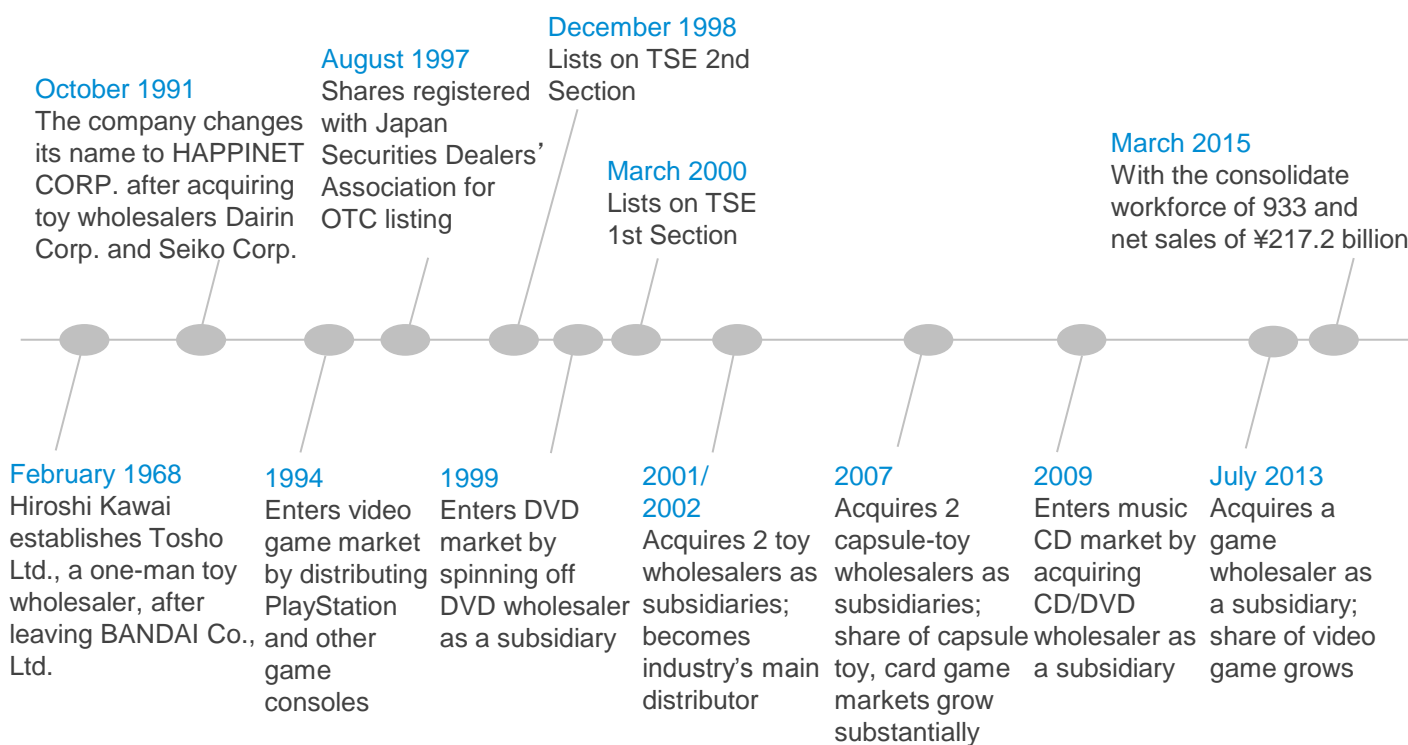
October 1991
The company changes its name to HAPPINET CORP. after acquiring toy wholesalers Dairin Corp. and Seiko Corp.

August 1997
Shares registered with Japan Securities Dealers' Association for OTC listing

December 1998
Lists on TSE 2nd Section

March 2000
Lists on TSE 1st Section

March 2015
With the consolidate workforce of 933 and net sales of ¥217.2 billion

February 1968
Hiroshi Kawai establishes Tosho Ltd., a one-man toy wholesaler, after leaving BANDAI Co., Ltd.

1994
Enters video game market by distributing PlayStation and other game consoles

1999
Enters DVD market by spinning off DVD wholesaler as a subsidiary

2001/
2002
Acquires 2 toy wholesalers as subsidiaries; becomes industry's main distributor

2007
Acquires 2 capsule-toy wholesalers as subsidiaries; share of capsule toy, card game markets grow substantially

2009
Enters music CD market by acquiring CD/DVD wholesaler as a subsidiary

July 2013
Acquires a game wholesaler as a subsidiary; share of video game grows